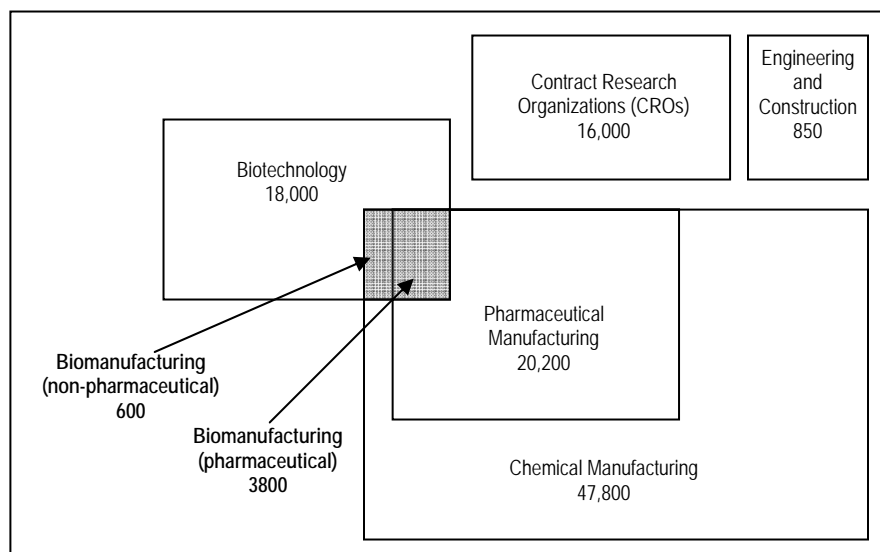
Contract Research Organizations (CROs) 16,000

Engineering and Construction 850

Biotechnology 18,000

Pharmaceutical Manufacturing 20,200

Biomanufacturing (non-pharmaceutical) 600

Biomanufacturing (pharmaceutical) 3800

Chemical Manufacturing 47,800